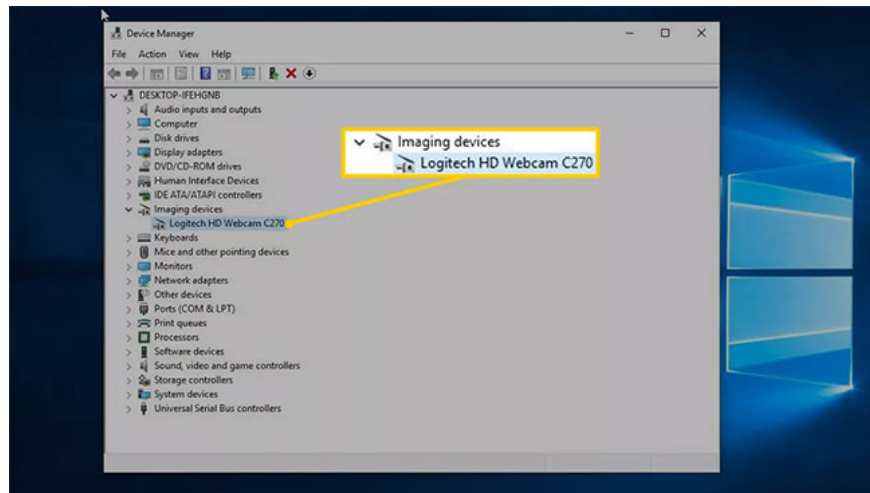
Device Manager

File Action View Help

DESKTOP-IFEHGNB
Audio inputs and outputs
Computer
Disk drives
Display adapters
DVD/CD-ROM drives
Human Interface Devices
IDE ATA/ATAPI controllers
Imaging devices
Logitech HD Webcam C270
Keyboards
Mice and other pointing devices
Monitors
Network adapters
Other devices
Ports (COM & LPT)
Print queues
Processors
Software devices
Sound, video and game controllers
Storage controllers
System devices
Universal Serial Bus controllers

Imaging devices
Logitech HD Webcam C270